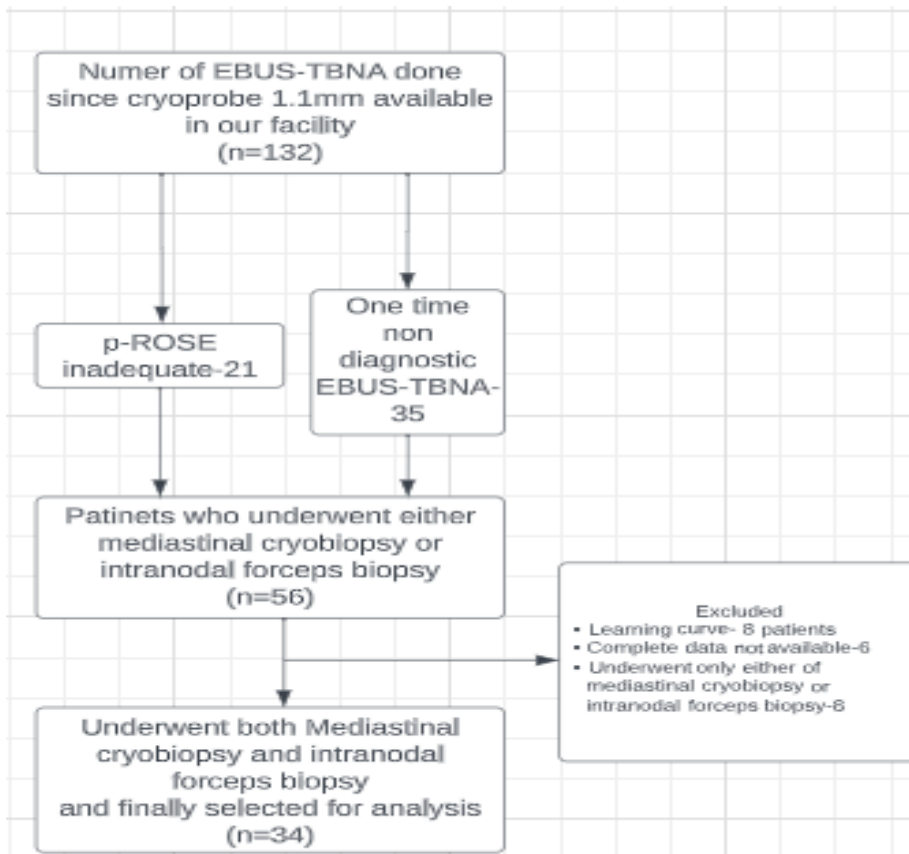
Numer of EBUS-TBNA done since cryoprobe 1.1mm available in our facility
(n=132)

p-ROSE inadequate-21

One time non diagnostic EBUS-TBNA-35

Patinets who underwent either mediastinal cryobiopsy or intranodal forceps biopsy
(n=56)

Excluded
• Learning curve- 8 patients
• Complete data not available-6
• Underwent only either of mediastinal cryobiopsy or intranodal forceps biopsy-8

Underwent both Mediastinal cryobiopsy and intranodal forceps biopsy
and finally selected for analysis
(n=34)